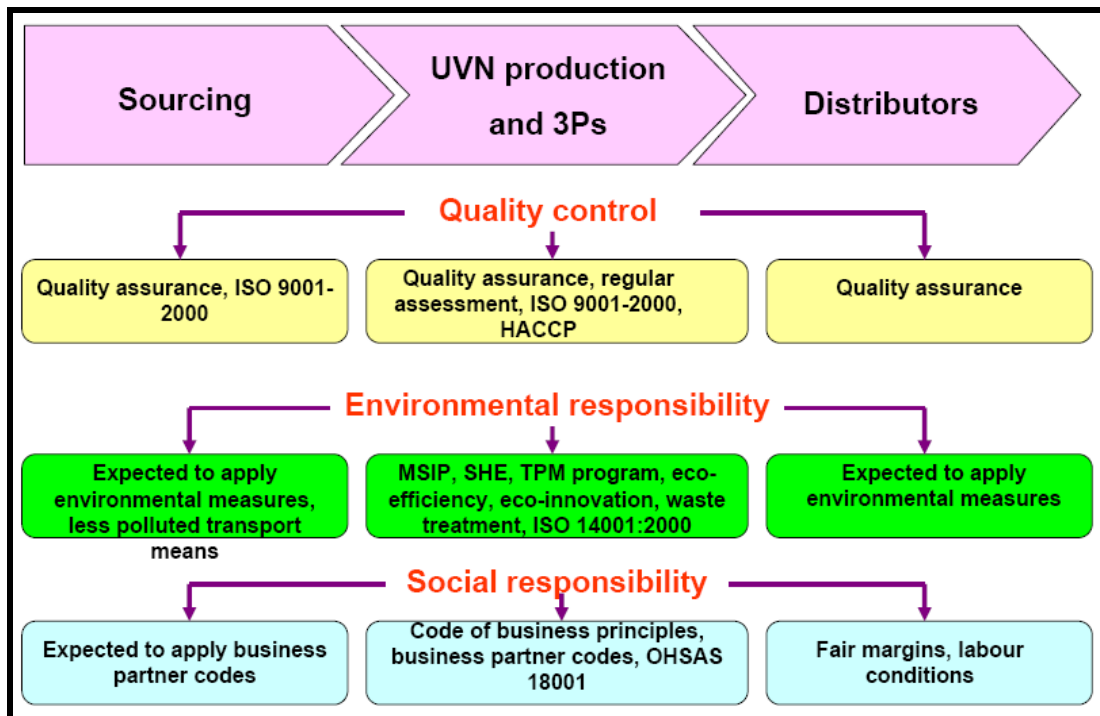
Sourcing

UVN production and 3Ps

Distributors

Quality control

Quality assurance, ISO 9001-2000

Quality assurance, regular assessment, ISO 9001-2000, HACCP

Quality assurance

Environmental responsibility

Expected to apply environmental measures, less polluted transport means

MSIP, SHE, TPM program, eco-efficiency, eco-innovation, waste treatment, ISO 14001:2000

Expected to apply environmental measures

Social responsibility

Expected to apply business partner codes

Code of business principles, business partner codes, OHSAS 18001

Fair margins, labour conditions